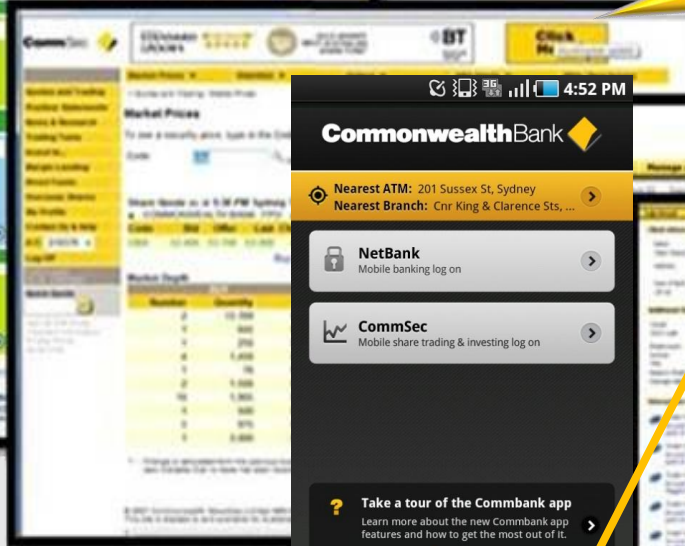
CommSec

BT

Market Prices

4:52 PM

CommonwealthBank

Nearest ATM: 201 Sussex St, Sydney
Nearest Branch: Cnr King & Clarence Sts, ...

NetBank
Mobile banking log on

CommSec
Mobile share trading & investing log on

Take a tour of the Commbank app
Learn more about the new Commbank app features and how to get the most out of it.